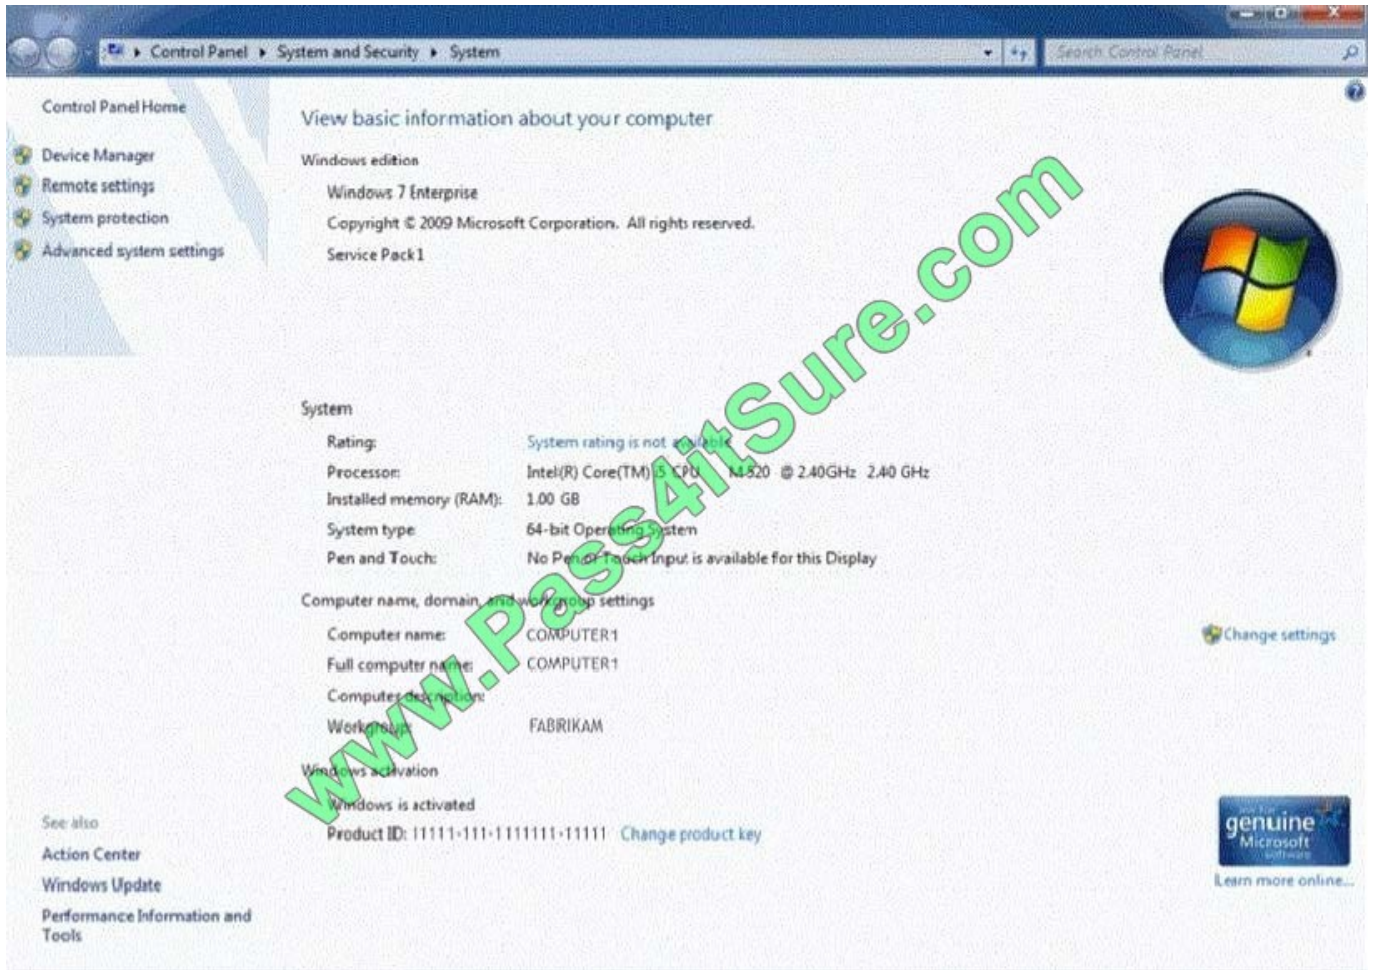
Control Panel ▸ System and Security ▸ System

Search Control Panel

Control Panel Home

Device Manager

Remote settings

System protection

Advanced system settings

View basic information about your computer

Windows edition

Windows 7 Enterprise

Copyright © 2009 Microsoft Corporation. All rights reserved.

Service Pack 1

www.Pass4itSure.com

System

| | |
|---|---|
| Rating: | System rating is not available |
| Processor: | Intel(R) Core(TM) i5 CPU M 520 @ 2.40GHz 2.40 GHz |
| Installed memory (RAM): | 1.00 GB |
| System type: | 64-bit Operating System |
| Pen and Touch: | No Pen or Touch Input is available for this Display |

Computer name, domain, and workgroup settings

| | |
|---|---|
| Computer name: | COMPUTER1 |
| Full computer name: | COMPUTER1 |
| Computer description: | |
| Workgroup: | FABRIKAM |

Change settings

Windows activation

Windows is activated

Product ID: 11111-111-1111111-11111 Change product key

See also

Action Center

Windows Update

Performance Information and Tools

genuine Microsoft software

Learn more online...